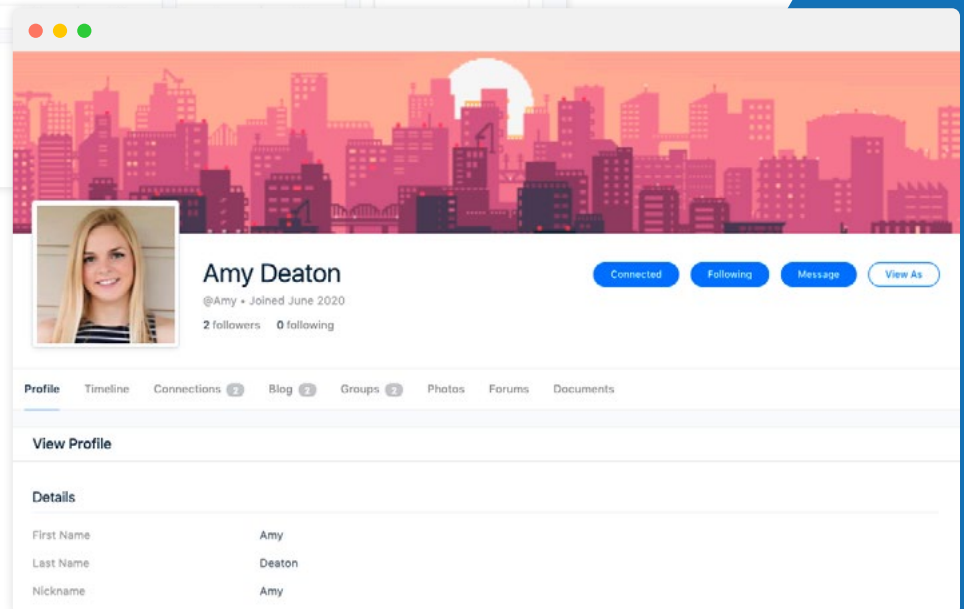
Amy Deaton

@Amy • Joined June 2020

2 followers 0 following

Connected Following Message View As

Profile Timeline Connections 2 Blog 2 Groups 2 Photos Forums Documents

View Profile

Details

| First Name | Amy |
|---|---|
| Last Name | Deaton |
| Nickname | Amy |